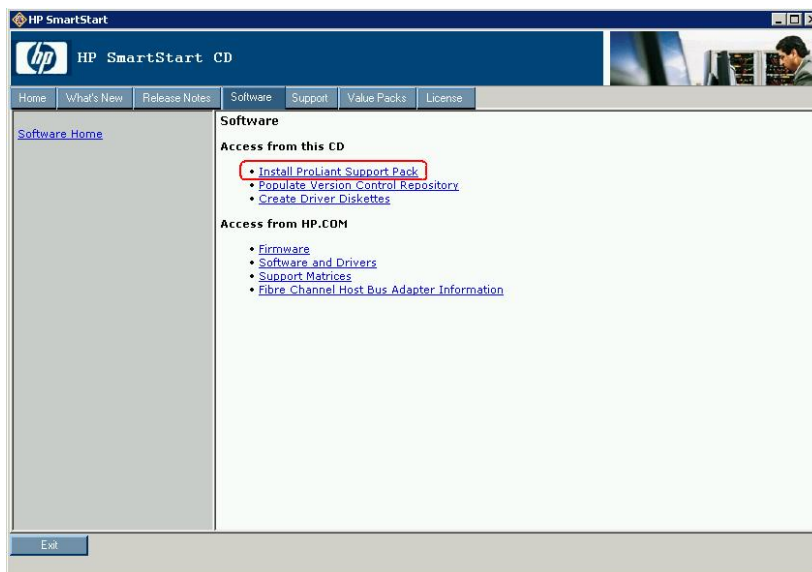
HP SmartStart

HP SmartStart CD

Home | What's New | Release Notes | Software | Support | Value Packs | License

Software Home

Software

Access from this CD

• Install ProLiant Support Pack
• Populate Version Control Repository
• Create Driver Diskettes

Access from HP.COM

• Firmware
• Software and Drivers
• Support Matrices
• Fibre Channel Host Bus Adapter Information

Exit